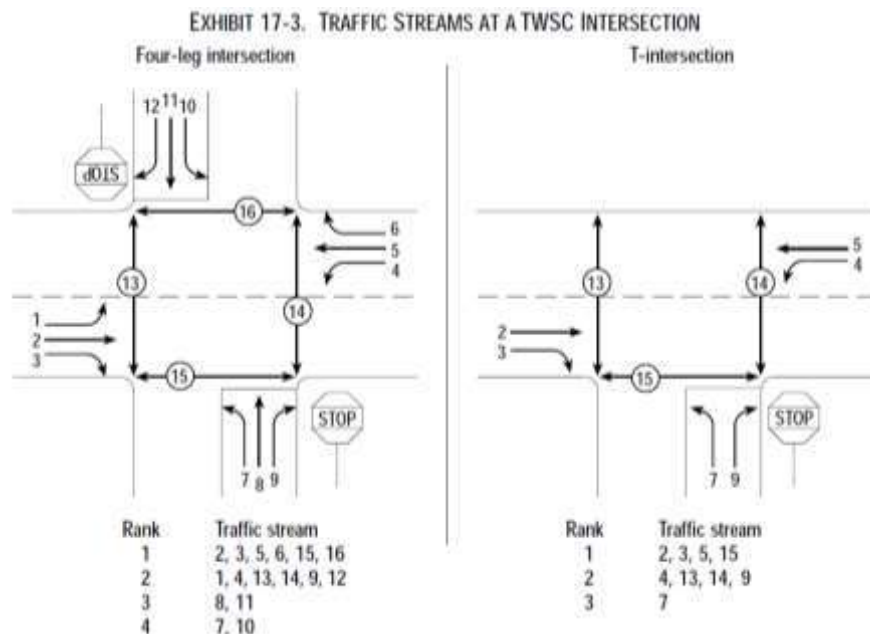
EXHIBIT 17-3. TRAFFIC STREAMS AT A TWSC INTERSECTION

Four-leg intersection

12 11 10

STOP

16

6
5
4

13

14

1
2
3

15

STOP

7 8 9

| Rank | Traffic stream |
|---|---|
| 1 | 2, 3, 5, 6, 15, 16 |
| 2 | 1, 4, 13, 14, 9, 12 |
| 3 | 8, 11 |
| 4 | 7, 10 |

T-intersection

5
4

13

14

2
3

15

STOP

7 9

| Rank | Traffic stream |
|---|---|
| 1 | 2, 3, 5, 15 |
| 2 | 4, 13, 14, 9 |
| 3 | 7 |